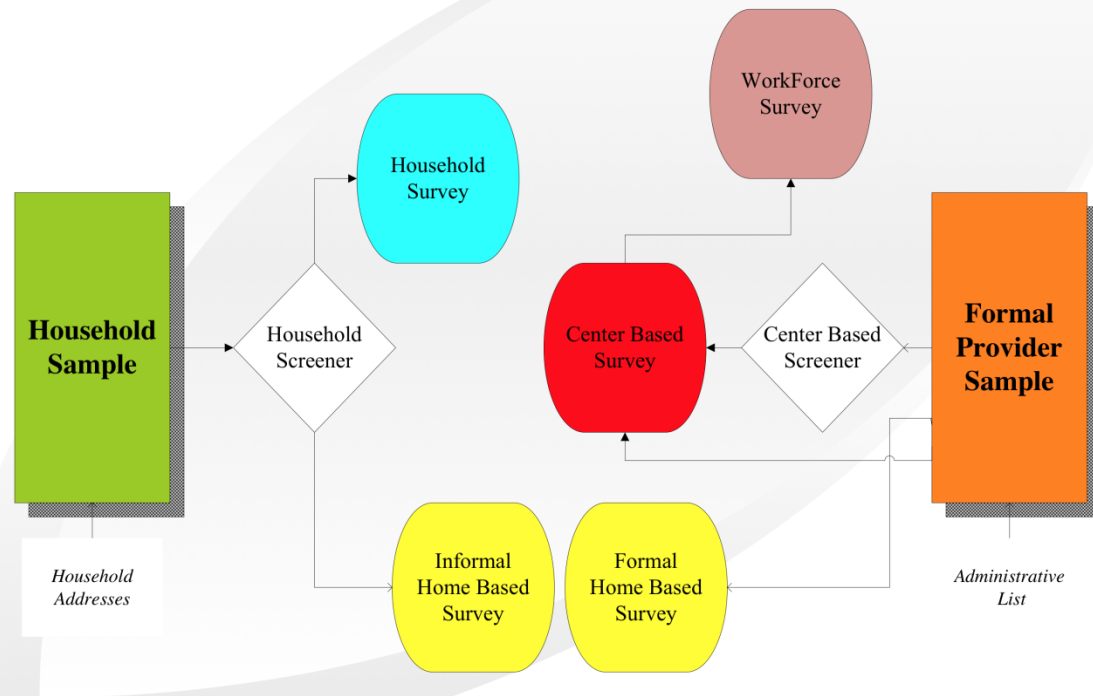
Household Sample

Household Addresses

Household Screener

Household Survey

Informal Home Based Survey

Formal Home Based Survey

WorkForce Survey

Center Based Survey

Center Based Screener

Formal Provider Sample

Administrative List